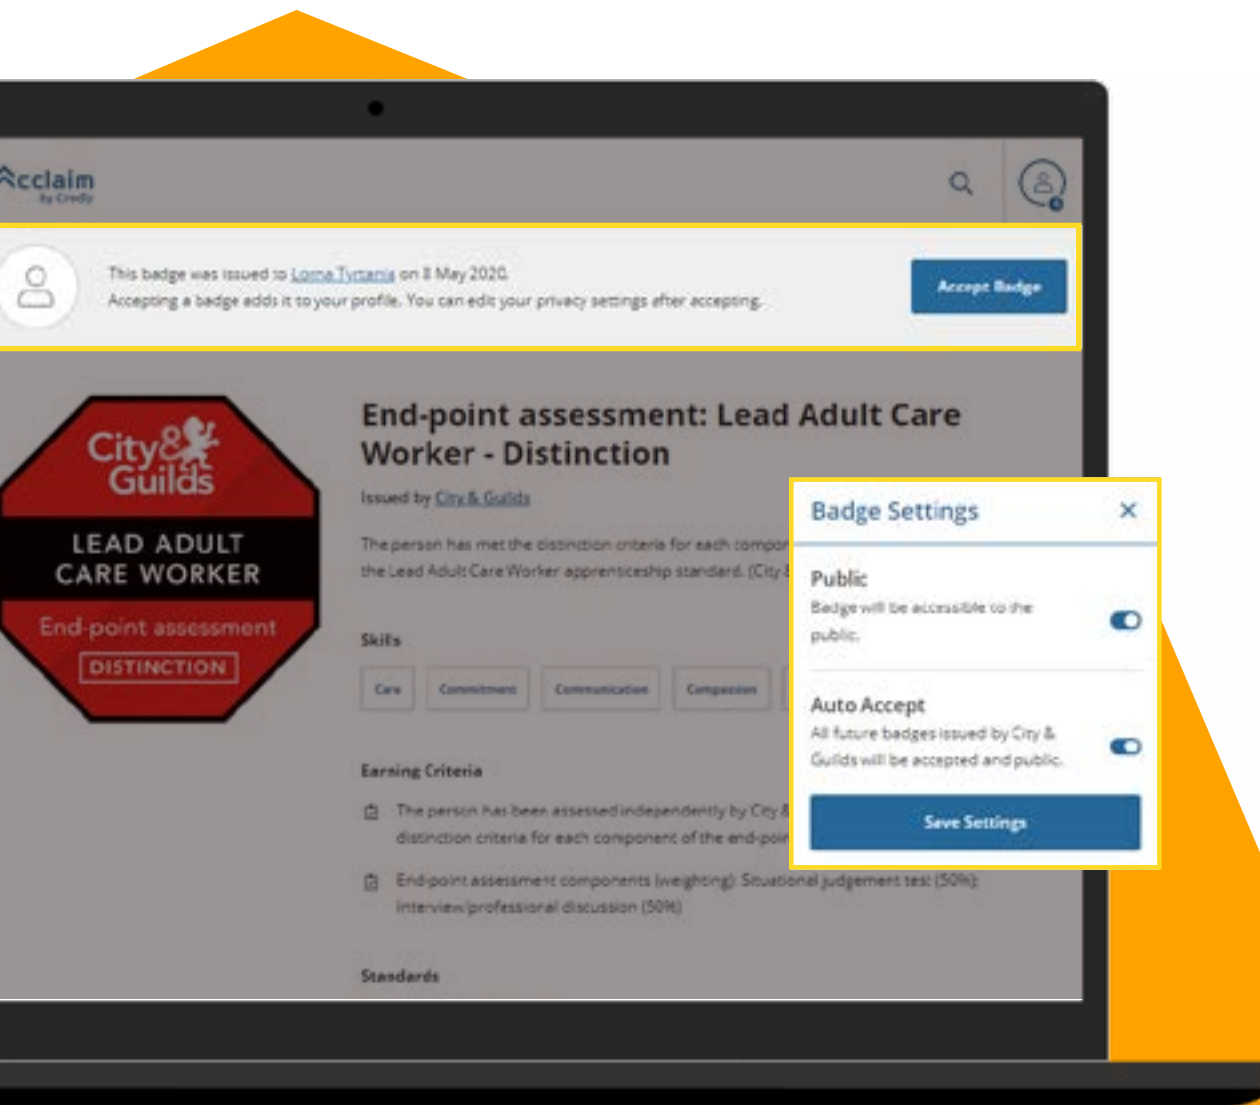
Acclaim
by Credly

This badge was issued to Lorna Tyrtania on 8 May 2020.
Accepting a badge adds it to your profile. You can edit your privacy settings after accepting.

Accept Badge

City & Guilds
LEAD ADULT CARE WORKER
End-point assessment
DISTINCTION

End-point assessment: Lead Adult Care Worker - Distinction

Issued by City & Guilds

The person has met the distinction criteria for each compon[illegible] the Lead Adult Care Worker apprenticeship standard. (City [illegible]

Skills

Care | Commitment | Communication | Compassion

Earning Criteria

The person has been assessed independently by City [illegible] distinction criteria for each component of the end-poi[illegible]

End-point assessment components (weighting): Situational judgement test (50%); Interview/professional discussion (50%)

Standards

Badge Settings ×

Public
Badge will be accessible to the public.

Auto Accept
All future badges issued by City & Guilds will be accepted and public.

Save Settings